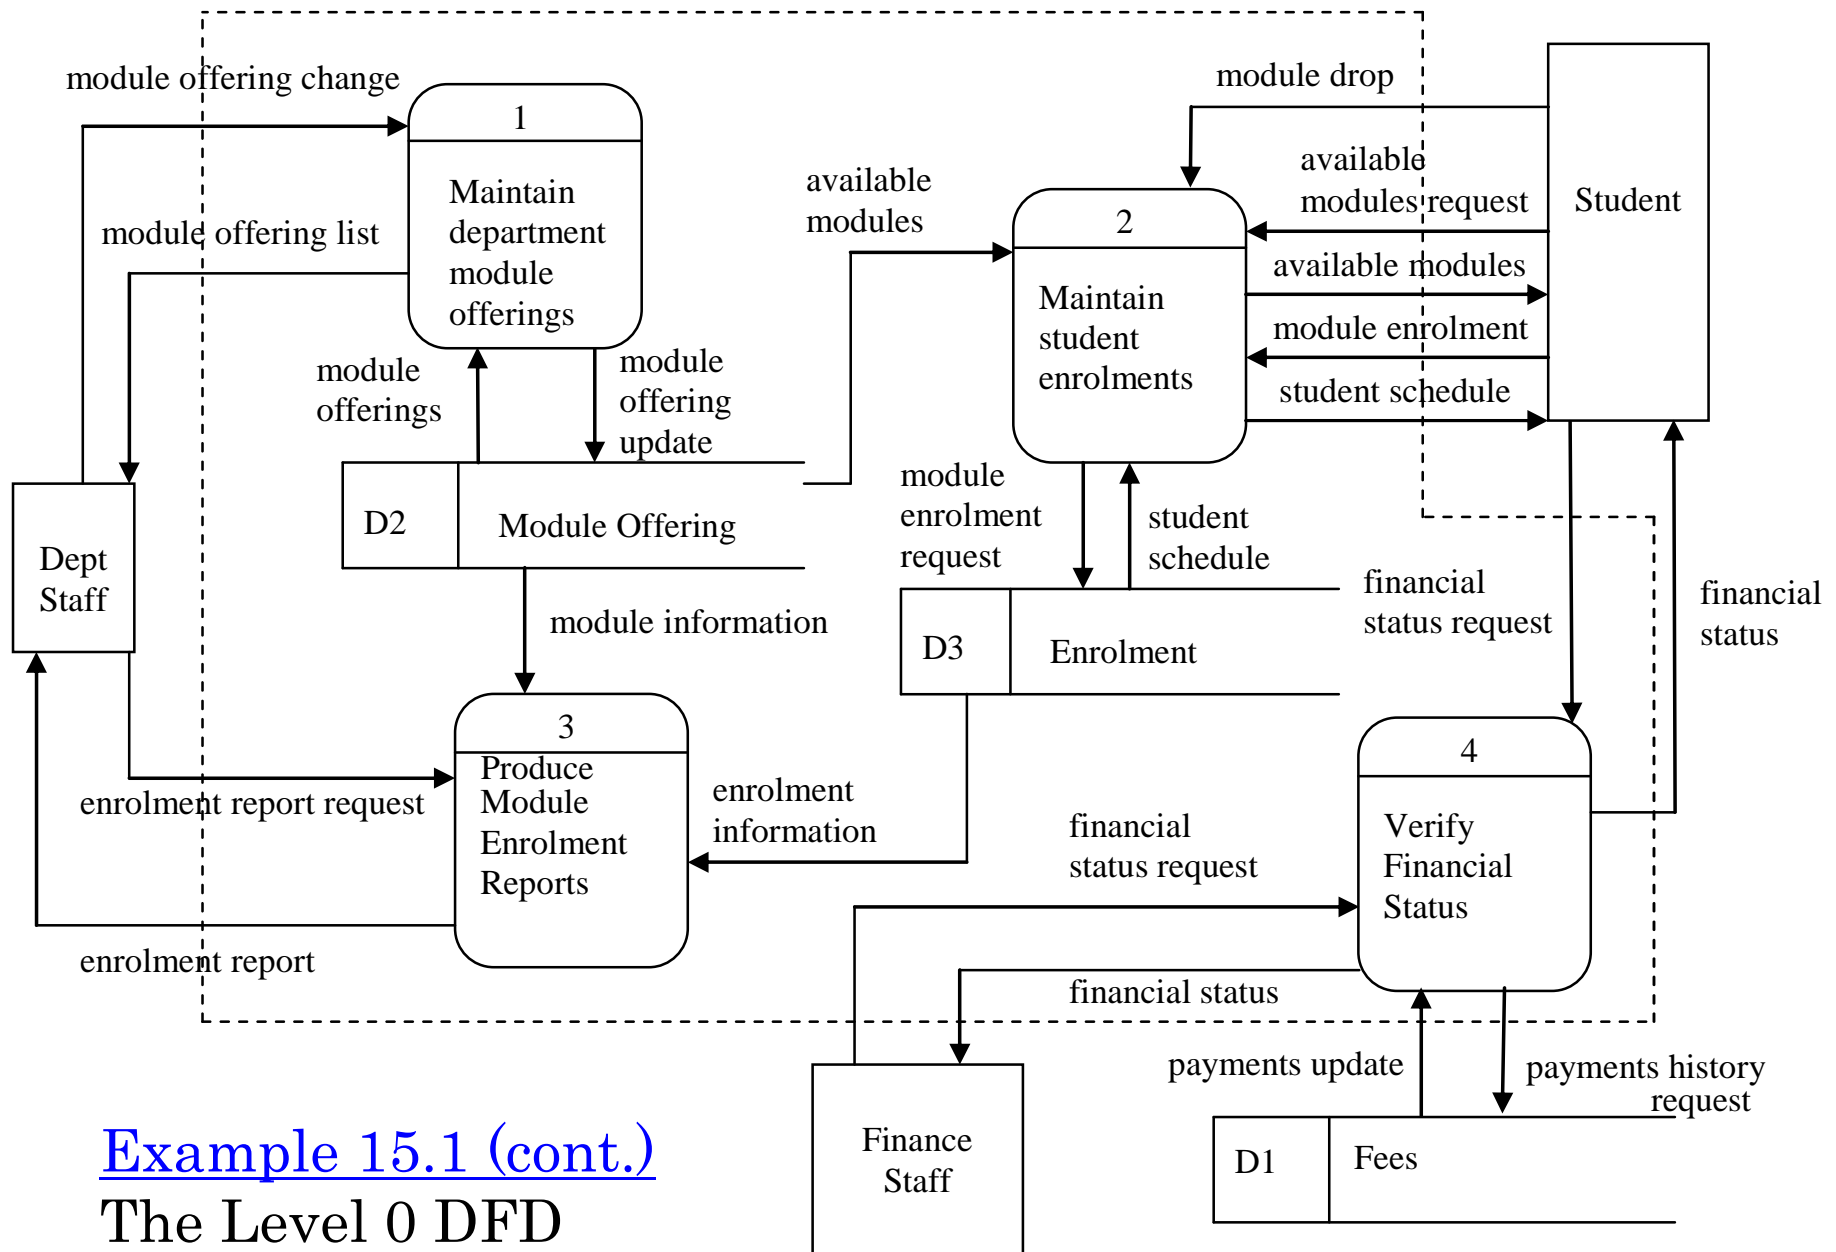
module offering change

1
Maintain department module offerings

module offering list

module offerings

module offering update

D2 Module Offering

Dept Staff

module information

3
Produce Module Enrolment Reports

enrolment report request

enrolment report

enrolment information

available modules

module drop

available modules request

Student

2
Maintain student enrolments

available modules

module enrolment

student schedule

module enrolment request

student schedule

D3 Enrolment

financial status request

financial status

4
Verify Financial Status

financial status request

financial status

Finance Staff

payments update

payments history request

D1 Fees

Example 15.1 (cont.)
The Level 0 DFD